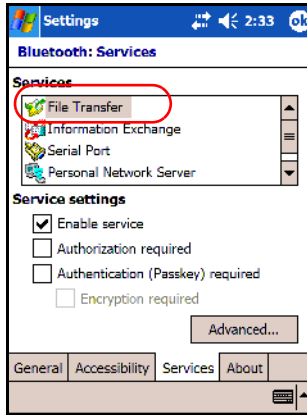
Settings 2:33 ok

Bluetooth: Services

Services

File Transfer

Information Exchange

Serial Port

Personal Network Server

Service settings

Enable service

Authorization required

Authentication (Passkey) required

Encryption required

Advanced...

General | Accessibility | Services | About